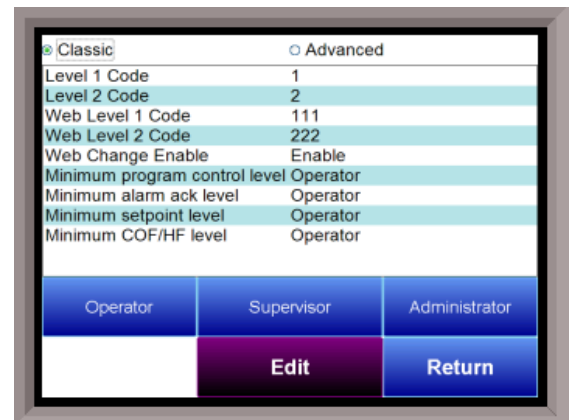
Classic
Advanced

| | |
|---|---|
| Level 1 Code | 1 |
| Level 2 Code | 2 |
| Web Level 1 Code | 111 |
| Web Level 2 Code | 222 |
| Web Change Enable | Enable |
| Minimum program control level | Operator |
| Minimum alarm ack level | Operator |
| Minimum setpoint level | Operator |
| Minimum COF/HF level | Operator |

Operator
Supervisor
Administrator

Edit
Return